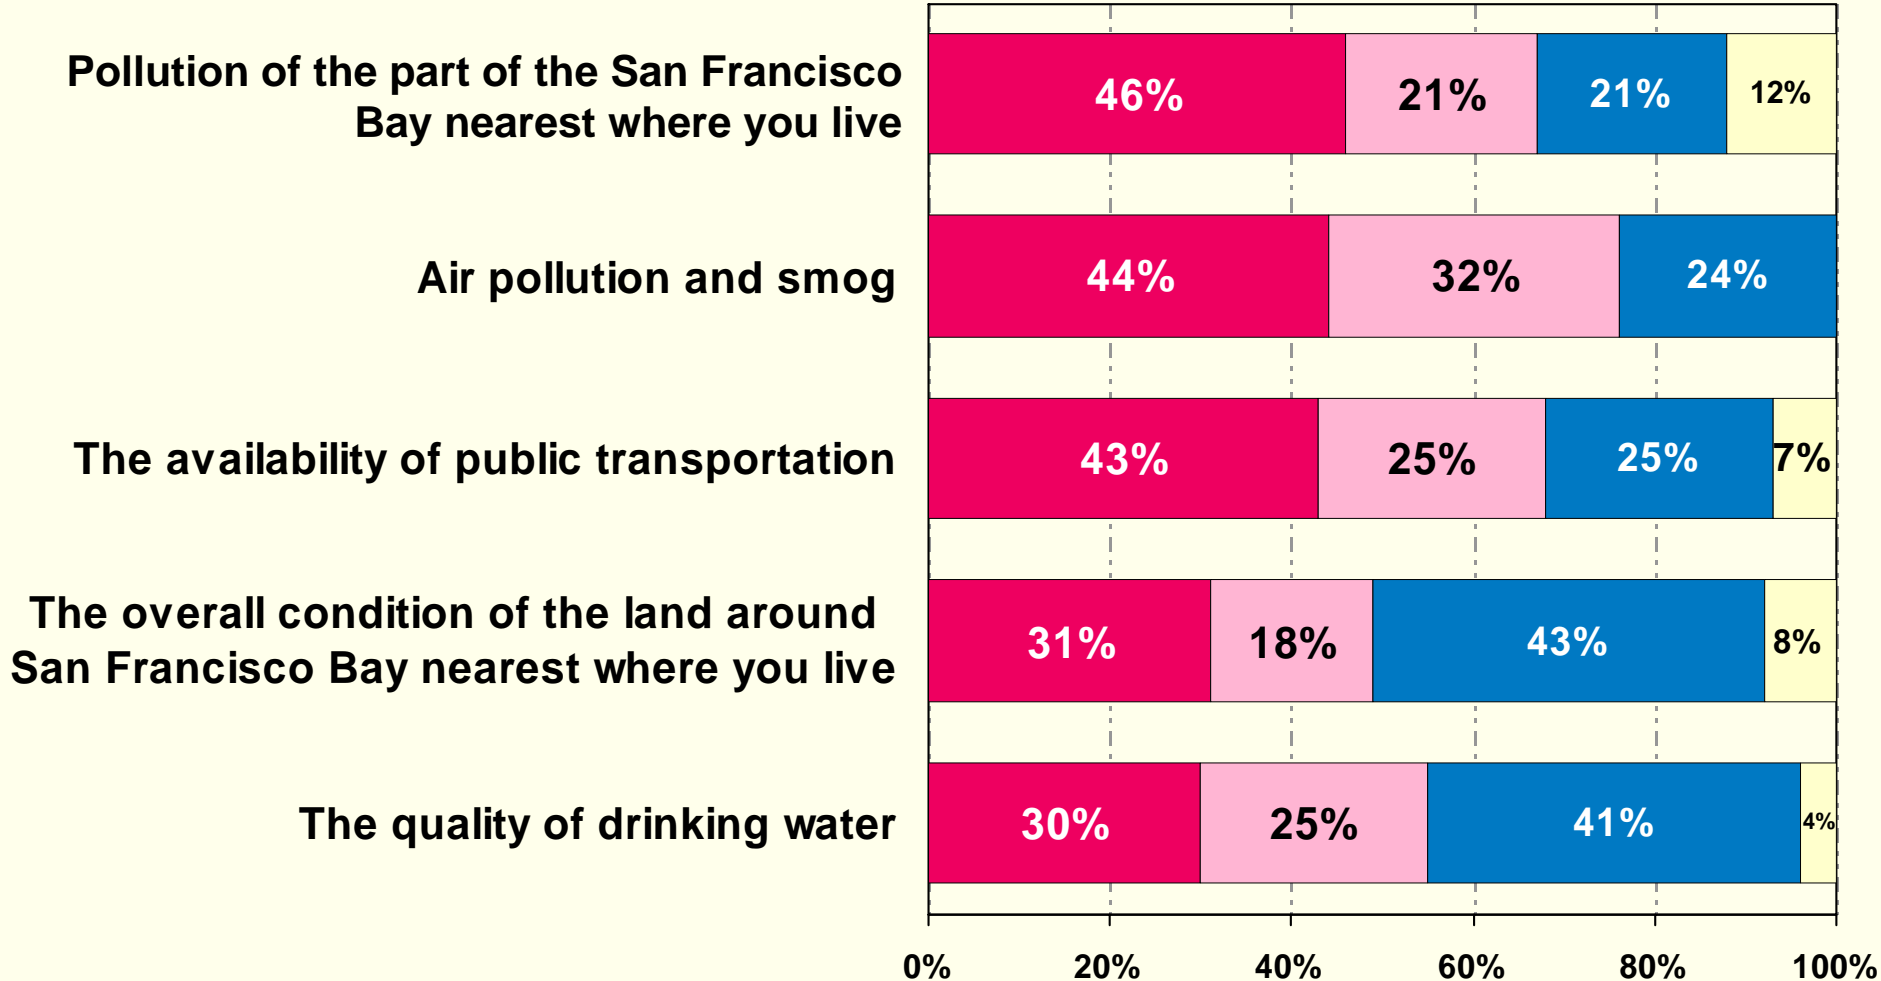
Pollution of the part of the San Francisco Bay nearest where you live
46%
21%
21%
12%

Air pollution and smog
44%
32%
24%

The availability of public transportation
43%
25%
25%
7%

The overall condition of the land around San Francisco Bay nearest where you live
31%
18%
43%
8%

The quality of drinking water
30%
25%
41%
4%

0%
20%
40%
60%
80%
100%